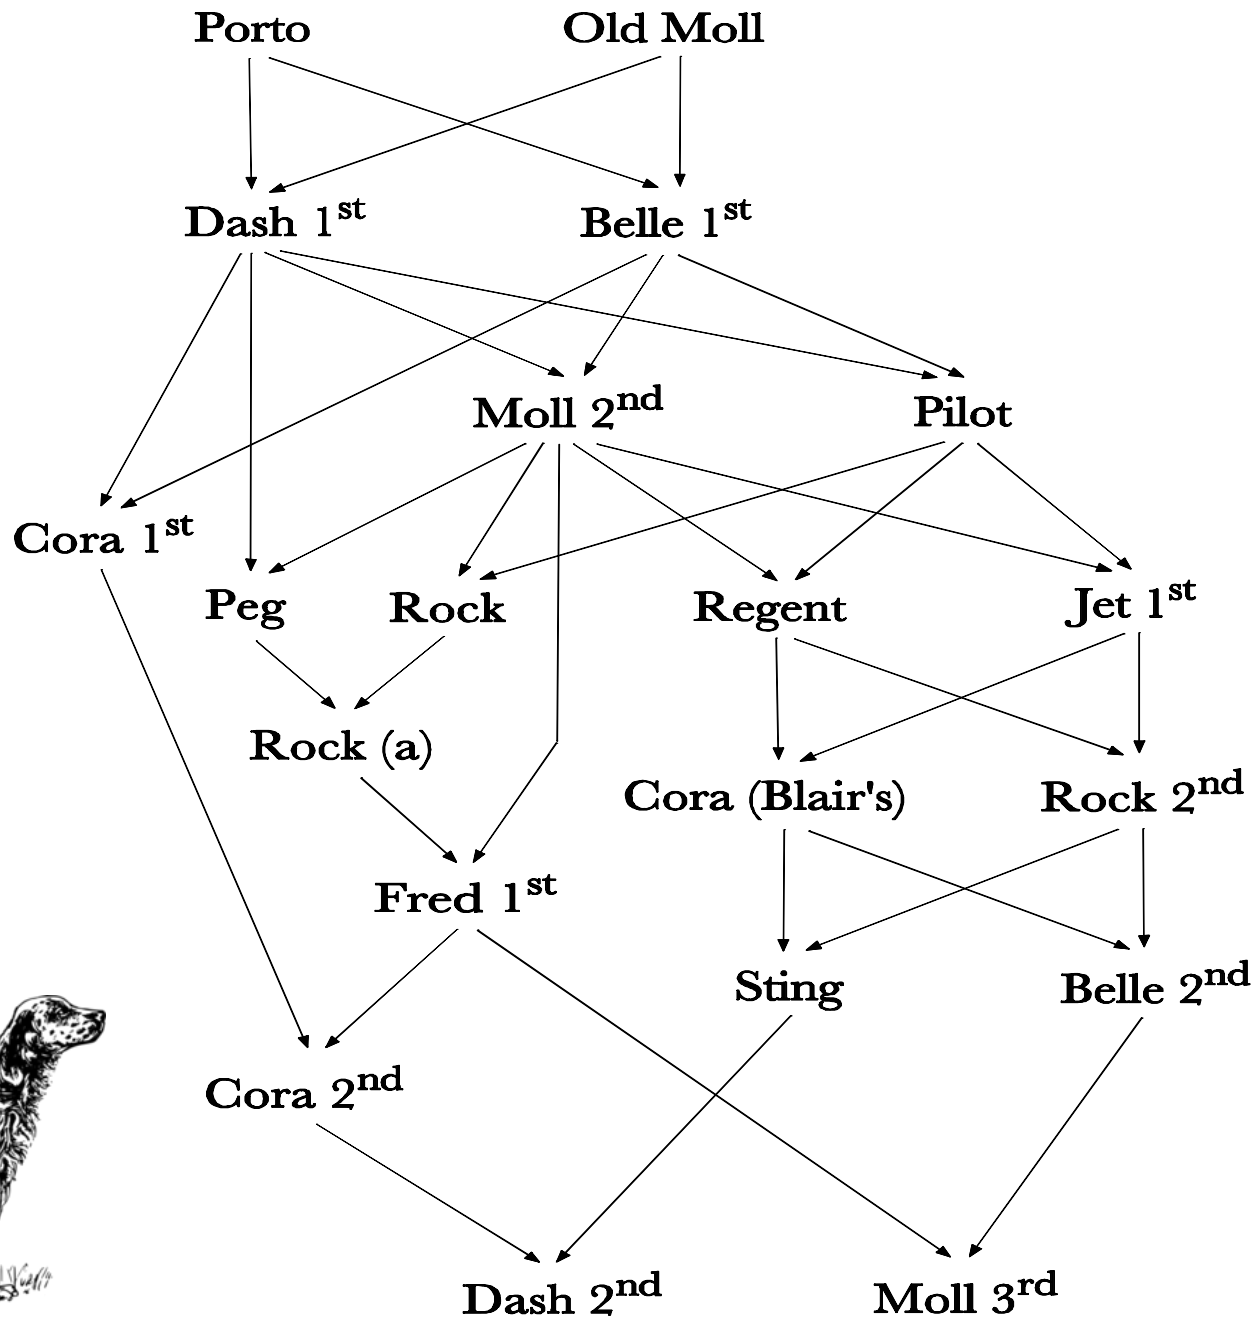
Porto
Old Moll

Dash 1$^{st}$
Belle 1$^{st}$

Moll 2$^{nd}$
Pilot

Cora 1$^{st}$

Peg
Rock
Regent
Jet 1$^{st}$

Rock (a)

Cora (Blair's)
Rock 2$^{nd}$

Fred 1$^{st}$

Sting
Belle 2$^{nd}$

Cora 2$^{nd}$

Dash 2$^{nd}$
Moll 3$^{rd}$